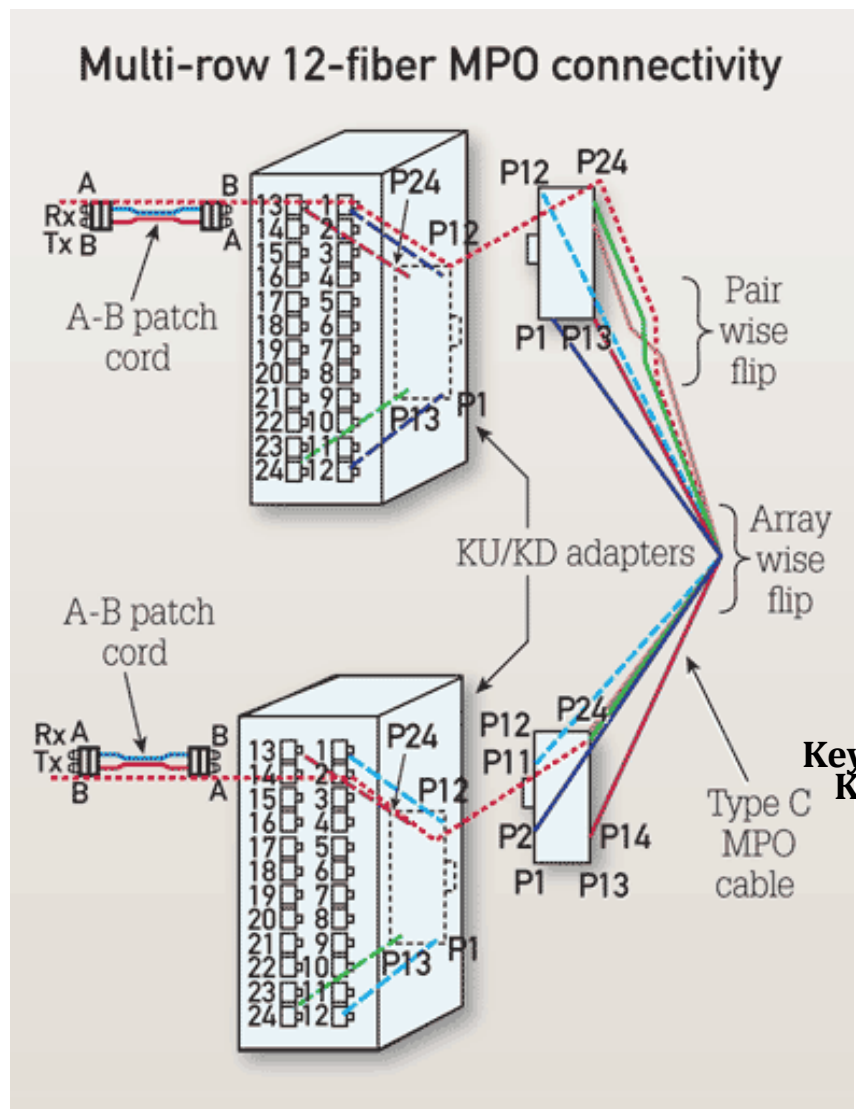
Multi-row 12-fiber MPO connectivity

A
Rx
Tx B
B
A
A-B patch cord

13 1
14 2
15 3
16 4
17 5
18 6
19 7
20 8
21 9
22 10
23 11
24 12

P24
P12
P13
P1

P12 P24
P1 P13

Pair wise flip

Array wise flip

KU/KD adapters

A-B patch cord

Rx A
Tx
B
B
A

13 1
14 2
15 3
16 4
17 5
18 6
19 7
20 8
21 9
22 10
23 11
24 12

P24
P12
P13
P1

P12
P11
P24
P2
P14
P1 P13

Type C MPO cable

Key
K